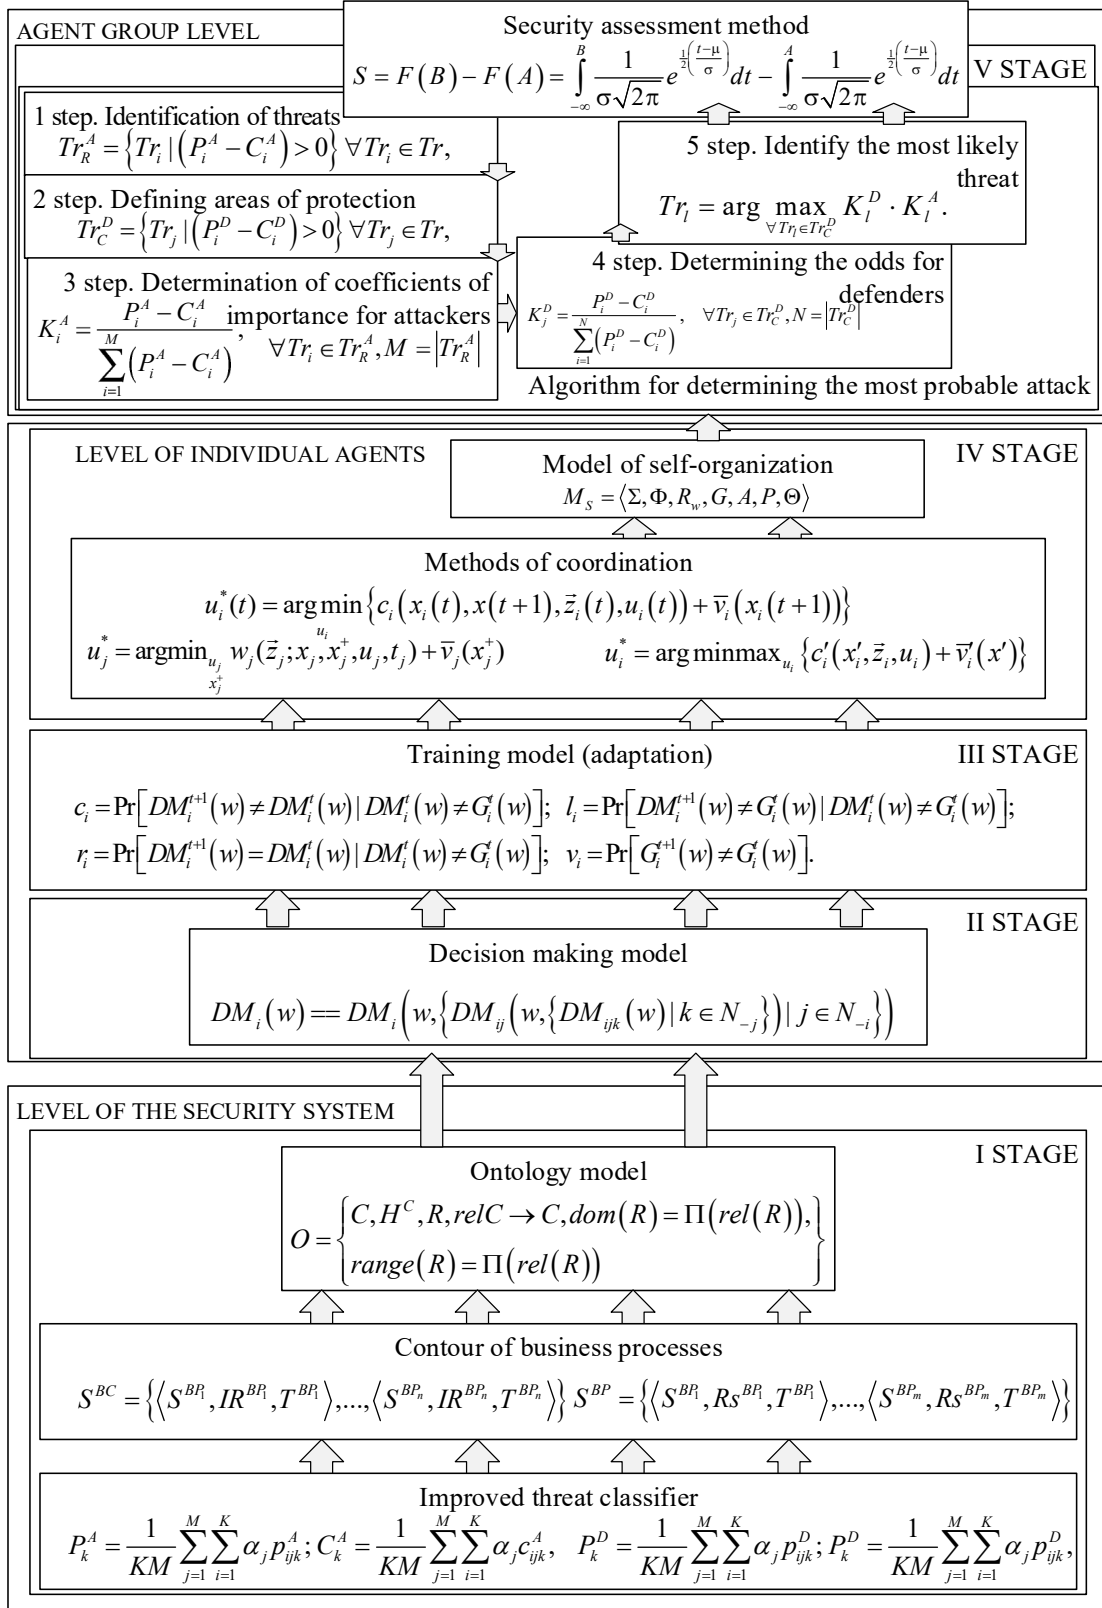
AGENT GROUP LEVEL

Security assessment method
$S = F(B) - F(A) = \int_{-\infty}^{B} \frac{1}{\sigma\sqrt{2\pi}} e^{\frac{1}{2}\left(\frac{t-\mu}{\sigma}\right)} dt - \int_{-\infty}^{A} \frac{1}{\sigma\sqrt{2\pi}} e^{\frac{1}{2}\left(\frac{t-\mu}{\sigma}\right)} dt$

V STAGE

1 step. Identification of threats
$Tr_R^A = \left\{ Tr_i \mid \left(P_i^A - C_i^A\right) > 0 \right\} \forall Tr_i \in Tr,$

2 step. Defining areas of protection
$Tr_C^D = \left\{ Tr_j \mid \left(P_i^D - C_i^D\right) > 0 \right\} \forall Tr_j \in Tr,$

3 step. Determination of coefficients of importance for attackers
$K_i^A = \frac{P_i^A - C_i^A}{\sum_{i=1}^{M}\left(P_i^A - C_i^A\right)}, \quad \forall Tr_i \in Tr_R^A, M = \left|Tr_R^A\right|$

5 step. Identify the most likely threat
$Tr_l = \arg \max_{\forall Tr_l \in Tr_C^D} K_l^D \cdot K_l^A.$

4 step. Determining the odds for defenders
$K_j^D = \frac{P_i^D - C_i^D}{\sum_{i=1}^{N}\left(P_i^D - C_i^D\right)}, \quad \forall Tr_j \in Tr_C^D, N = \left|Tr_C^D\right|$

Algorithm for determining the most probable attack

LEVEL OF INDIVIDUAL AGENTS

Model of self-organization
$M_S = \langle \Sigma, \Phi, R_w, G, A, P, \Theta \rangle$

IV STAGE

Methods of coordination
$u_i^*(t) = \arg\min_{u_i} \left\{ c_i\left(x_i(t), x(t+1), \vec{z}_i(t), u_i(t)\right) + \bar{v}_i\left(x_i(t+1)\right) \right\}$
$u_j^* = \operatorname{argmin}_{u_j, x_j^+} w_j(\vec{z}_j; x_j, x_j^+, u_j, t_j) + \bar{v}_j(x_j^+)$
$u_i^* = \arg\operatorname{minmax}_{u_i} \left\{ c_i'(x_i', \vec{z}_i, u_i) + \bar{v}_i'(x') \right\}$

Training model (adaptation)

III STAGE

$c_i = \Pr\left[DM_i^{t+1}(w) \neq DM_i^t(w) \mid DM_i^t(w) \neq G_i^t(w)\right]; \; l_i = \Pr\left[DM_i^{t+1}(w) \neq G_i^t(w) \mid DM_i^t(w) \neq G_i^t(w)\right];$
$r_i = \Pr\left[DM_i^{t+1}(w) = DM_i^t(w) \mid DM_i^t(w) \neq G_i^t(w)\right]; \; v_i = \Pr\left[G_i^{t+1}(w) \neq G_i^t(w)\right].$

II STAGE

Decision making model
$DM_i(w) == DM_i\left(w, \left\{ DM_{ij}\left(w, \left\{ DM_{ijk}(w) \mid k \in N_{-j} \right\}\right) \mid j \in N_{-i} \right\}\right)$

LEVEL OF THE SECURITY SYSTEM

I STAGE

Ontology model
$O = \begin{cases} C, H^C, R, relC \to C, dom(R) = \Pi(rel(R)), \\ range(R) = \Pi(rel(R)) \end{cases}$

Contour of business processes
$S^{BC} = \left\{ \langle S^{BP_1}, IR^{BP_1}, T^{BP_1} \rangle, ..., \langle S^{BP_n}, IR^{BP_n}, T^{BP_n} \rangle \right\} \; S^{BP} = \left\{ \langle S^{BP_1}, Rs^{BP_1}, T^{BP_1} \rangle, ..., \langle S^{BP_m}, Rs^{BP_m}, T^{BP_m} \rangle \right\}$

Improved threat classifier
$P_k^A = \frac{1}{KM}\sum_{j=1}^{M}\sum_{i=1}^{K} \alpha_j p_{ijk}^A; C_k^A = \frac{1}{KM}\sum_{j=1}^{M}\sum_{i=1}^{K} \alpha_j c_{ijk}^A, \quad P_k^D = \frac{1}{KM}\sum_{j=1}^{M}\sum_{i=1}^{K} \alpha_j p_{ijk}^D; P_k^D = \frac{1}{KM}\sum_{j=1}^{M}\sum_{i=1}^{K} \alpha_j p_{ijk}^D,$